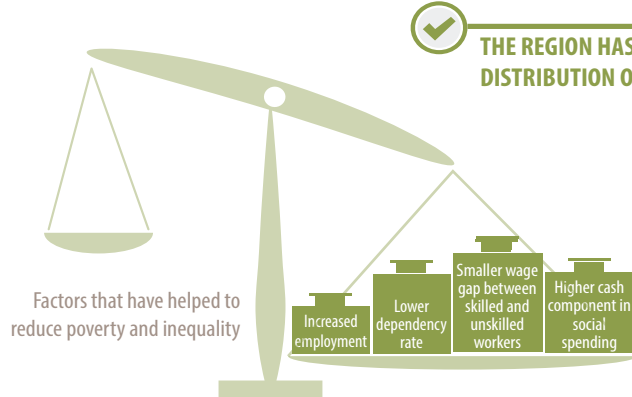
THE REGION HAS
DISTRIBUTION O

Factors that have helped to reduce poverty and inequality

Increased employment

Lower dependency rate

Smaller wage gap between skilled and unskilled workers

Higher cash component in social spending